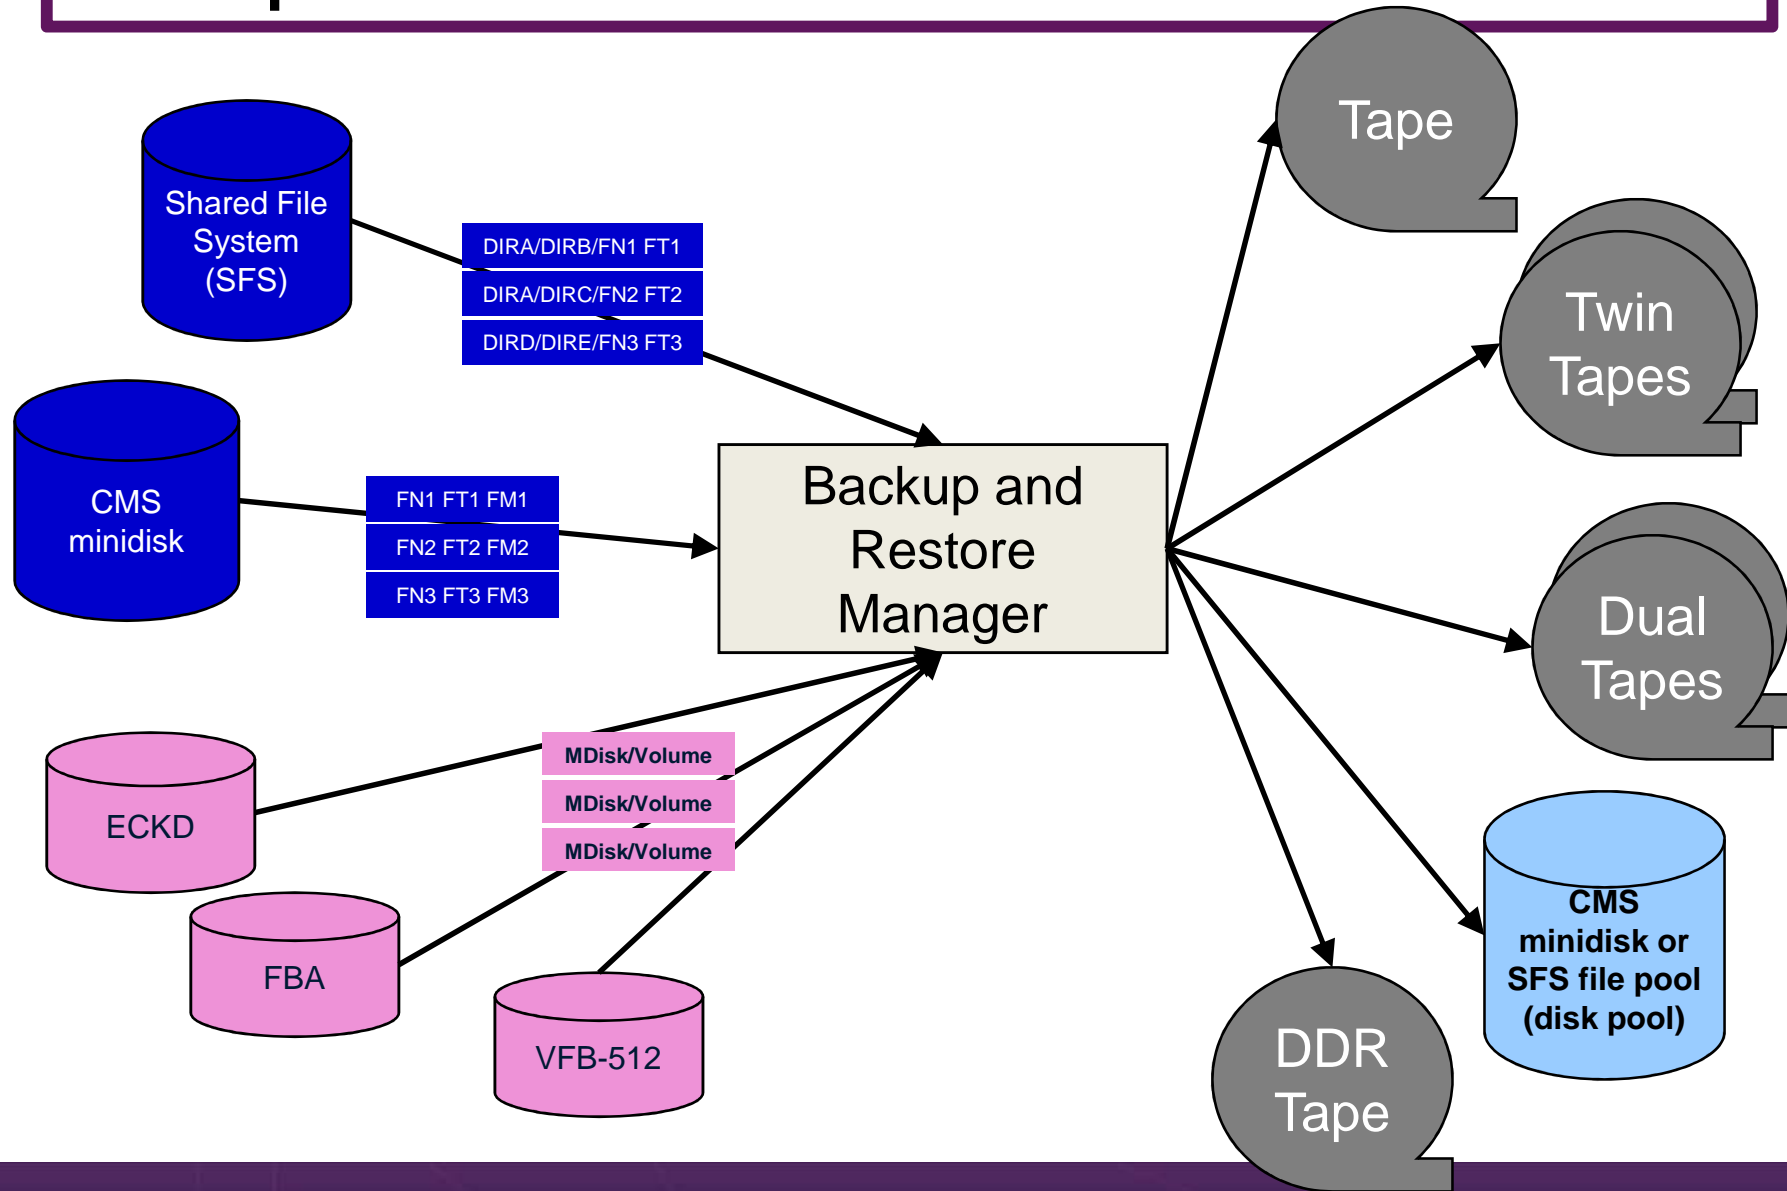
Shared File System (SFS)

DIRA/DIRB/FN1 FT1
DIRA/DIRC/FN2 FT2
DIRD/DIRE/FN3 FT3

CMS minidisk

FN1 FT1 FM1
FN2 FT2 FM2
FN3 FT3 FM3

Backup and Restore Manager

ECKD

FBA

VFB-512

MDisk/Volume
MDisk/Volume
MDisk/Volume

Tape

Twin Tapes

Dual Tapes

CMS minidisk or SFS file pool (disk pool)

DDR Tape